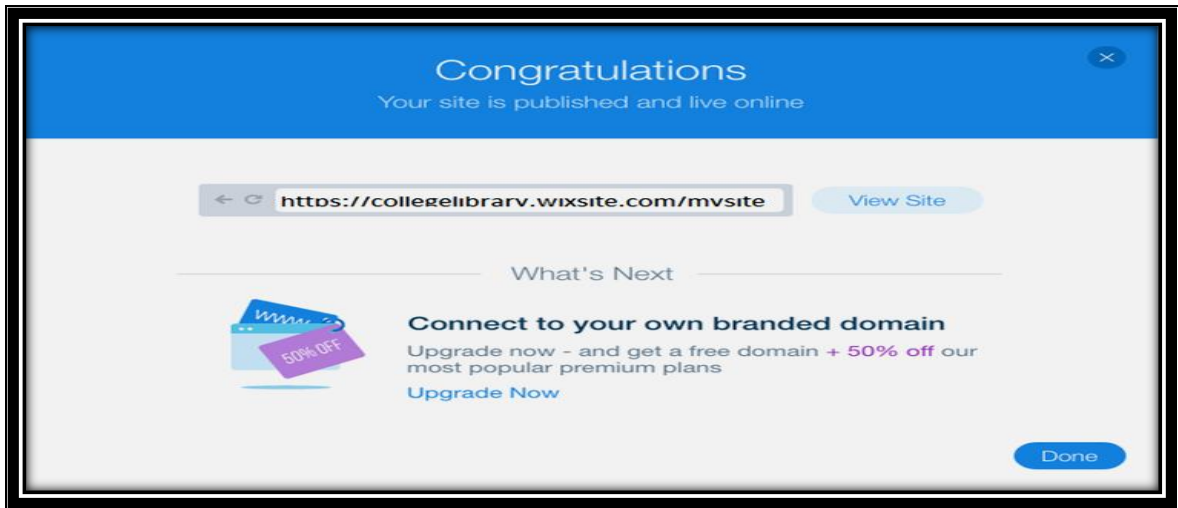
Congratulations
Your site is published and live online

https://collegelibrary.wixsite.com/mysite

View Site

What's Next

www

50% OFF

Connect to your own branded domain

Upgrade now - and get a free domain + 50% off our most popular premium plans

Upgrade Now

Done